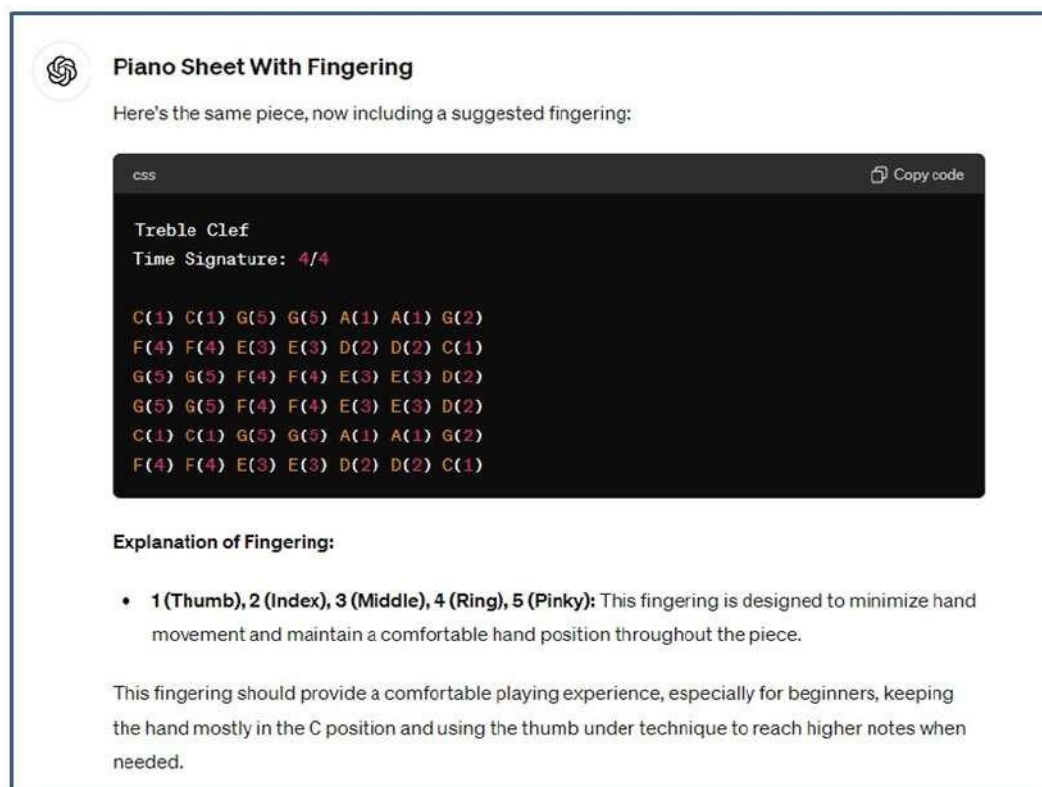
Piano Sheet With Fingering

Here's the same piece, now including a suggested fingering:

css

Copy code

Treble Clef
Time Signature: 4/4

C(1) C(1) G(5) G(5) A(1) A(1) G(2)
F(4) F(4) E(3) E(3) D(2) D(2) C(1)
G(5) G(5) F(4) F(4) E(3) E(3) D(2)
G(5) G(5) F(4) F(4) E(3) E(3) D(2)
C(1) C(1) G(5) G(5) A(1) A(1) G(2)
F(4) F(4) E(3) E(3) D(2) D(2) C(1)

Explanation of Fingering:

• 1 (Thumb), 2 (Index), 3 (Middle), 4 (Ring), 5 (Pinky): This fingering is designed to minimize hand movement and maintain a comfortable hand position throughout the piece.

This fingering should provide a comfortable playing experience, especially for beginners, keeping the hand mostly in the C position and using the thumb under technique to reach higher notes when needed.